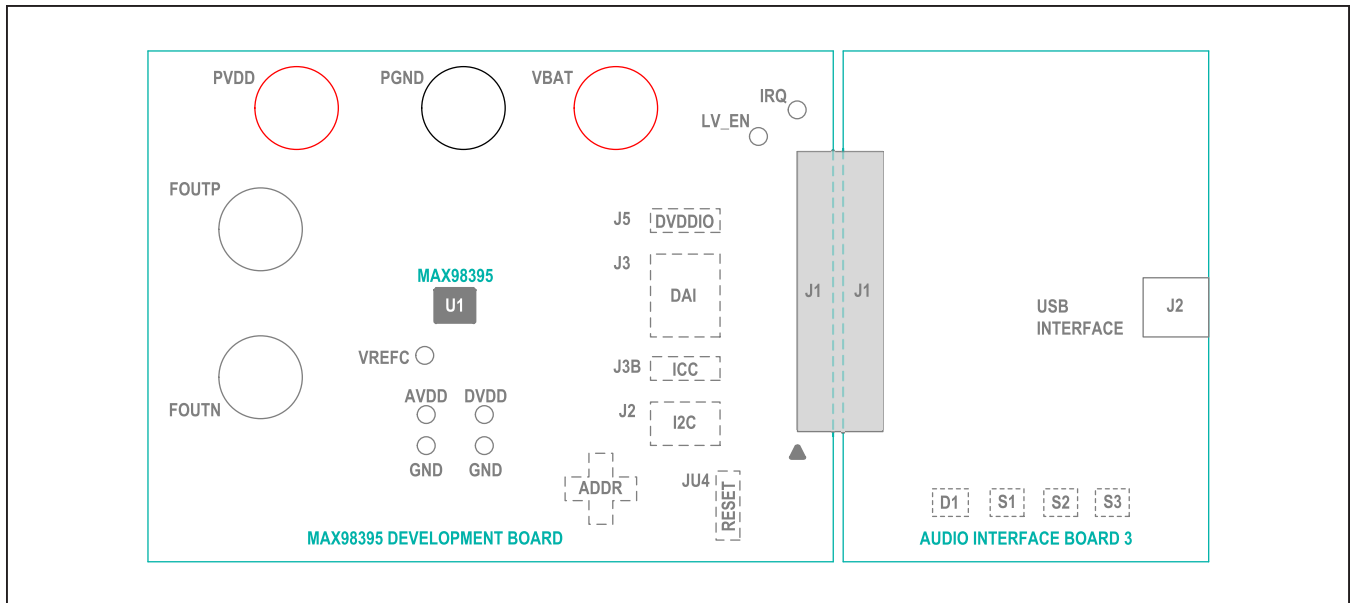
PVDD
PGND
VBAT
IRQ
LV_EN
FOUTP
J5
DVDDIO
J3
DAI
MAX98395
U1
J1
J1
USB INTERFACE
J2
VREFC
J3B
ICC
AVDD
DVDD
J2
I2C
FOUTN
GND
GND
ADDR
JU4
RESET
D1
S1
S2
S3
MAX98395 DEVELOPMENT BOARD
AUDIO INTERFACE BOARD 3